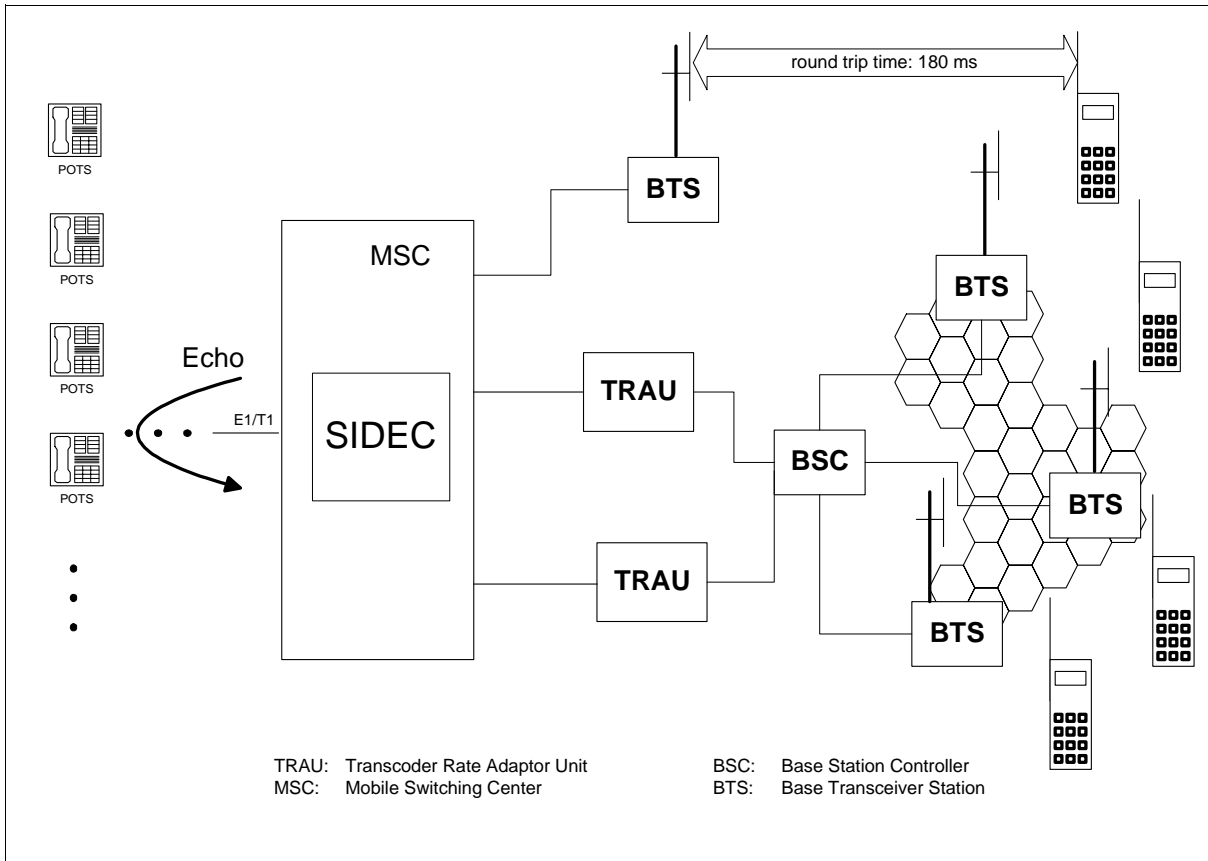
round trip time: 180 ms

POTS

POTS

POTS

POTS

Echo

E1/T1

MSC

SIDEC

BTS

TRAU

TRAU

BSC

BTS

BTS

BTS

TRAU: Transcoder Rate Adaptor Unit
MSC: Mobile Switching Center

BSC: Base Station Controller
BTS: Base Transceiver Station